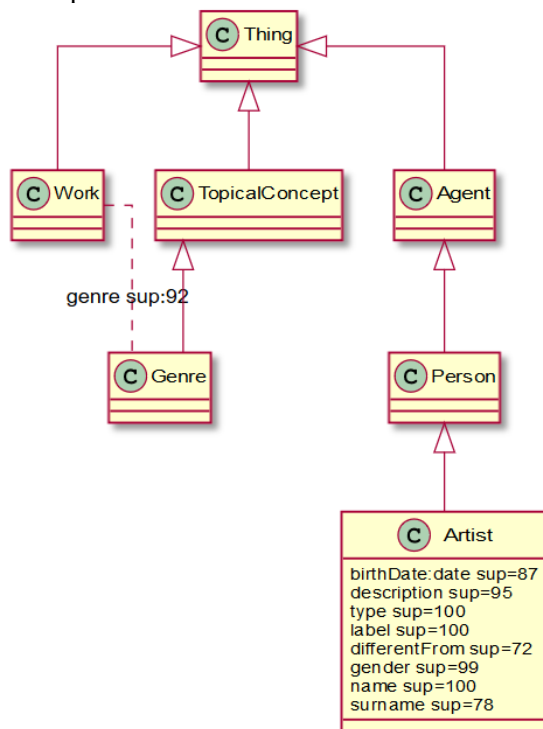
C Thing

C Work

C TopicalConcept

C Agent

genre sup:92

C Genre

C Person

C Artist

birthDate:date sup=87
description sup=95
type sup=100
label sup=100
differentFrom sup=72
gender sup=99
name sup=100
surname sup=78